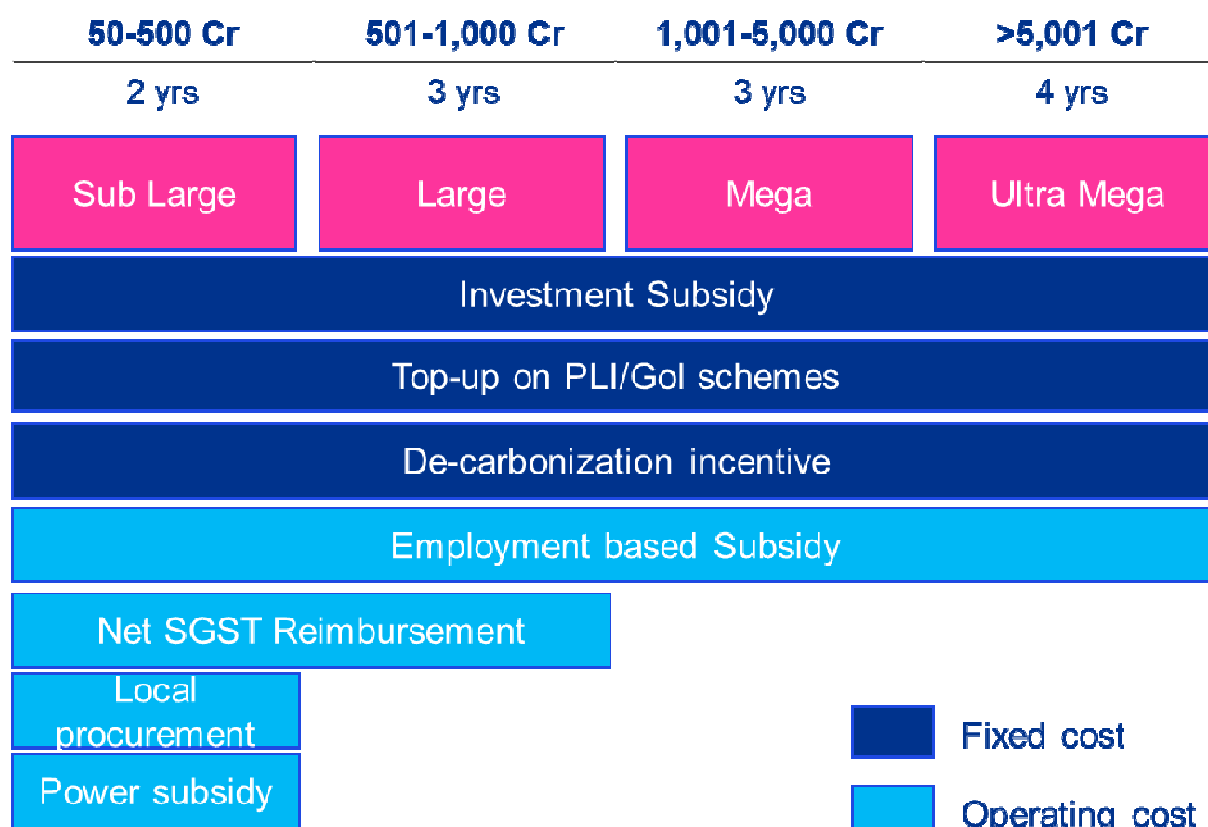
| 50-500 Cr | 501-1,000 Cr | 1,001-5,000 Cr | >5,001 Cr |
|---|---|---|---|
| 2 yrs | 3 yrs | 3 yrs | 4 yrs |

Sub Large
Large
Mega
Ultra Mega

Investment Subsidy

Top-up on PLI/GoI schemes

De-carbonization incentive

Employment based Subsidy

Net SGST Reimbursement

Local procurement

Power subsidy

Fixed cost

Operating cost